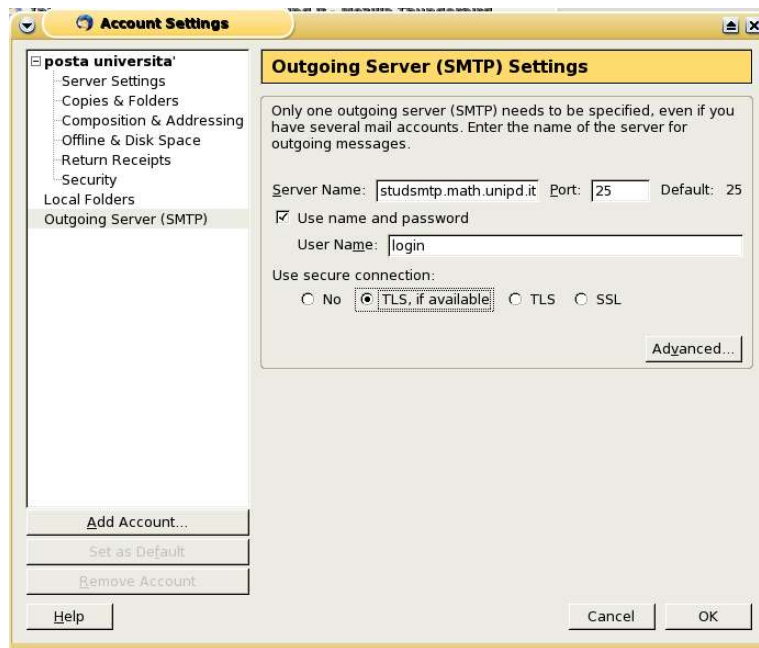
Account Settings

posta universita'
Server Settings
Copies & Folders
Composition & Addressing
Offline & Disk Space
Return Receipts
Security
Local Folders
Outgoing Server (SMTP)

Outgoing Server (SMTP) Settings

Only one outgoing server (SMTP) needs to be specified, even if you have several mail accounts. Enter the name of the server for outgoing messages.

Server Name: studsmtp.math.unipd.it Port: 25 Default: 25

☑ Use name and password

User Name: login

Use secure connection:

No TLS, if available TLS SSL

Advanced...

Add Account...

Set as Default

Remove Account

Help

Cancel

OK